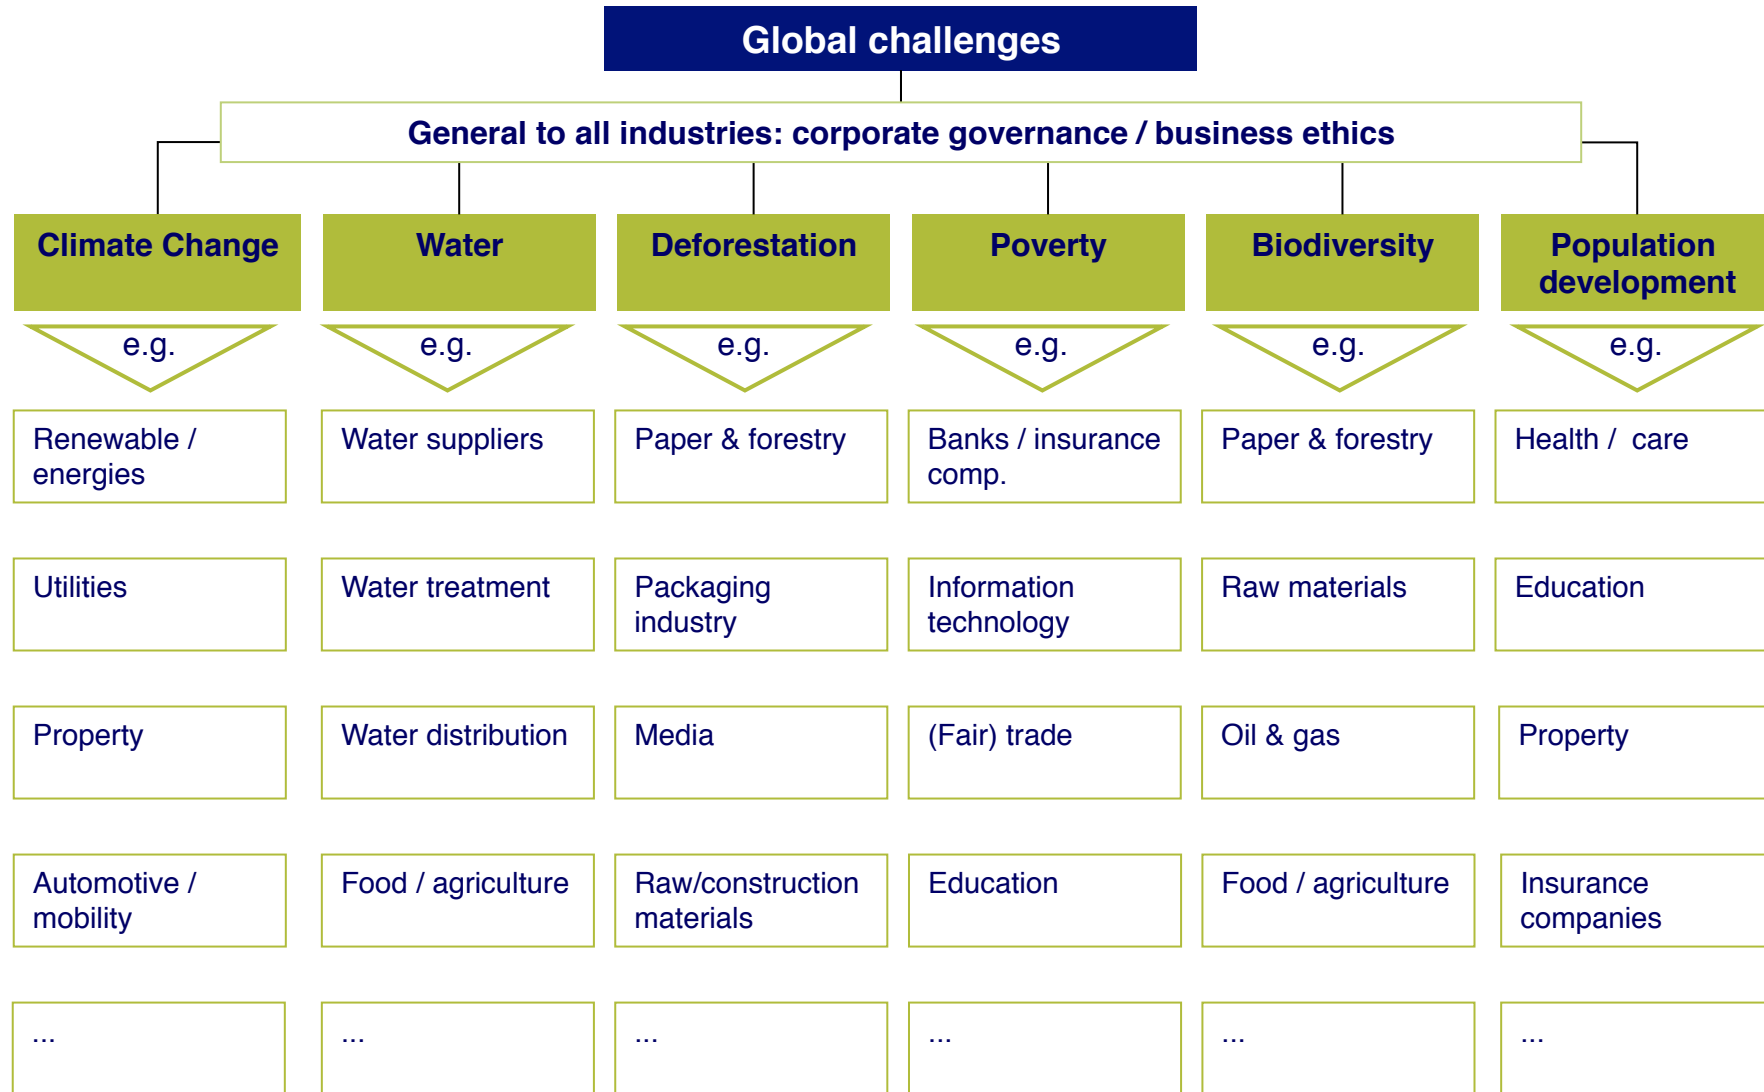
Global challenges

General to all industries: corporate governance / business ethics

Climate Change

e.g.

Renewable / energies

Utilities

Property

Automotive / mobility

...

Water

e.g.

Water suppliers

Water treatment

Water distribution

Food / agriculture

...

Deforestation

e.g.

Paper & forestry

Packaging industry

Media

Raw/construction materials

...

Poverty

e.g.

Banks / insurance comp.

Information technology

(Fair) trade

Education

...

Biodiversity

e.g.

Paper & forestry

Raw materials

Oil & gas

Food / agriculture

...

Population development

e.g.

Health / care

Education

Property

Insurance companies

...